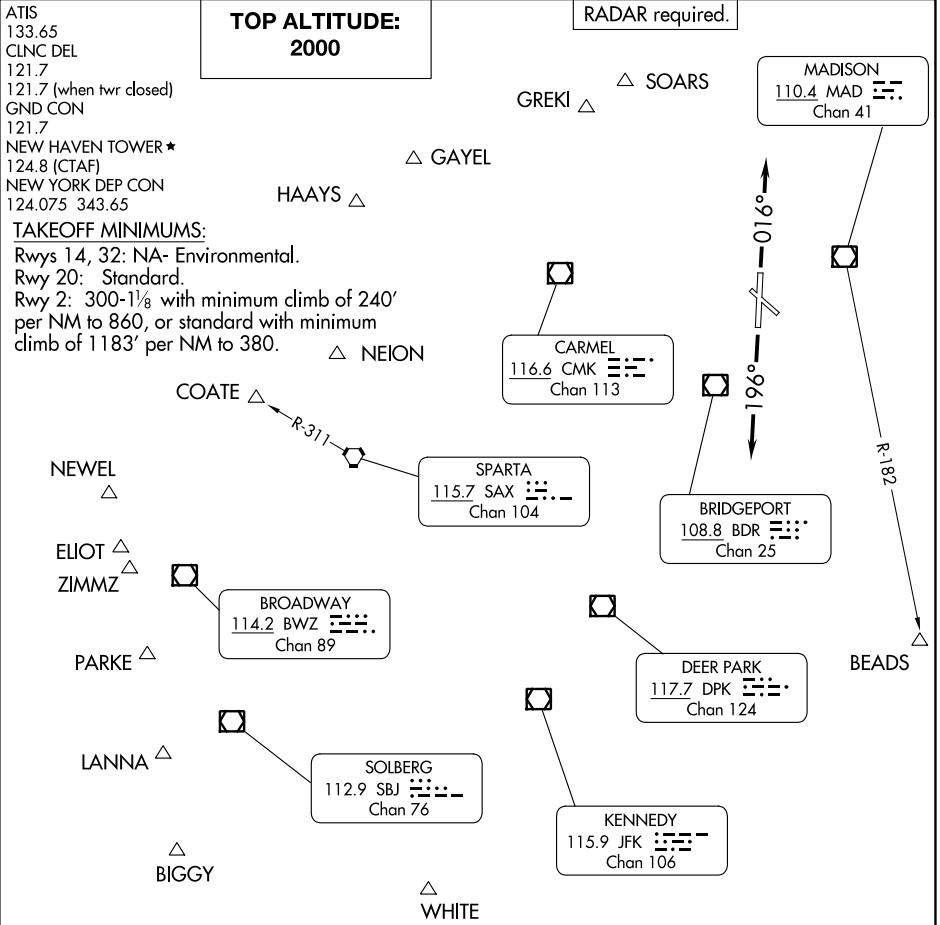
ATIS
133.65
CLNC DEL
121.7
121.7 (when twr closed)
GND CON
121.7
NEW HAVEN TOWER ★
124.8 (CTAF)
NEW YORK DEP CON
124.075 343.65

TOP ALTITUDE:
2000

RADAR required.

TAKEOFF MINIMUMS:
Rwys 14, 32: NA- Environmental.
Rwy 20: Standard.
Rwy 2: 300-1⅛ with minimum climb of 240' per NM to 860, or standard with minimum climb of 1183' per NM to 380.

SOARS
GREKI
GAYEL
HAAYS
NEION
COATE
R-311
NEWEL
ELIOT
ZIMMZ
PARKE
LANNA
BIGGY
WHITE
BEADS
R-182
016°
196°

MADISON
110.4 MAD
Chan 41

CARMEL
116.6 CMK
Chan 113

SPARTA
115.7 SAX
Chan 104

BRIDGEPORT
108.8 BDR
Chan 25

BROADWAY
114.2 BWZ
Chan 89

DEER PARK
117.7 DPK
Chan 124

SOLBERG
112.9 SBJ
Chan 76

KENNEDY
115.9 JFK
Chan 106